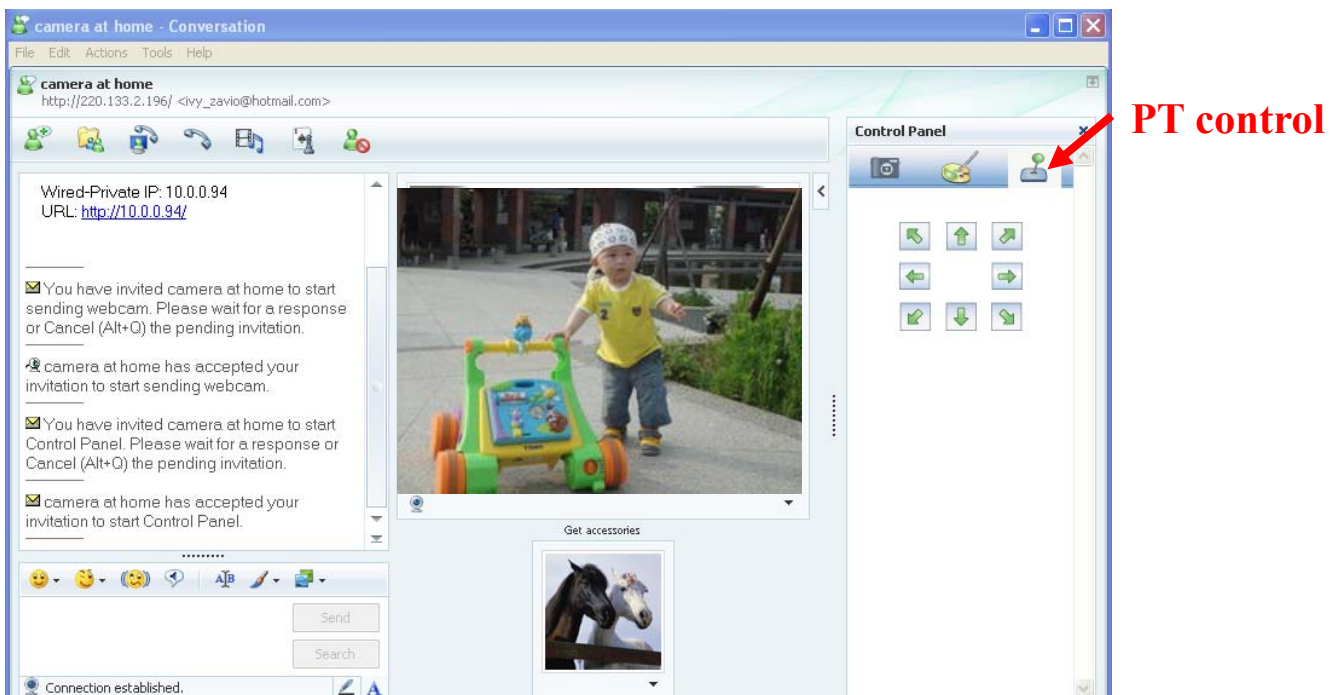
camera at home - Conversation

File Edit Actions Tools Help

camera at home
http://220.133.2.196/ <ivy_zavio@hotmail.com>

Wired-Private IP: 10.0.0.94
URL: http://10.0.0.94/

You have invited camera at home to start sending webcam. Please wait for a response or Cancel (Alt+Q) the pending invitation.

camera at home has accepted your invitation to start sending webcam.

You have invited camera at home to start Control Panel. Please wait for a response or Cancel (Alt+Q) the pending invitation.

camera at home has accepted your invitation to start Control Panel.

Send

Search

Connection established.

Get accessories

Control Panel

PT control